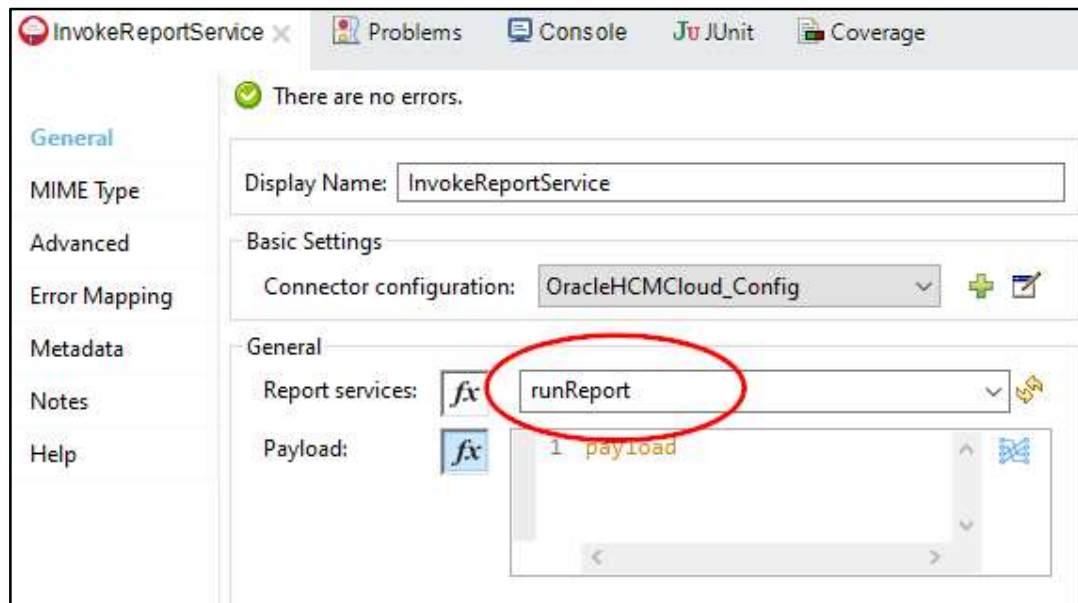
InvokeReportService × Problems Console JUnit Coverage

There are no errors.

General
MIME Type
Advanced
Error Mapping
Metadata
Notes
Help

Display Name: InvokeReportService

Basic Settings

Connector configuration: OracleHCMCloud_Config

General

Report services: $fx$ runReport

Payload: $fx$ 1 payload